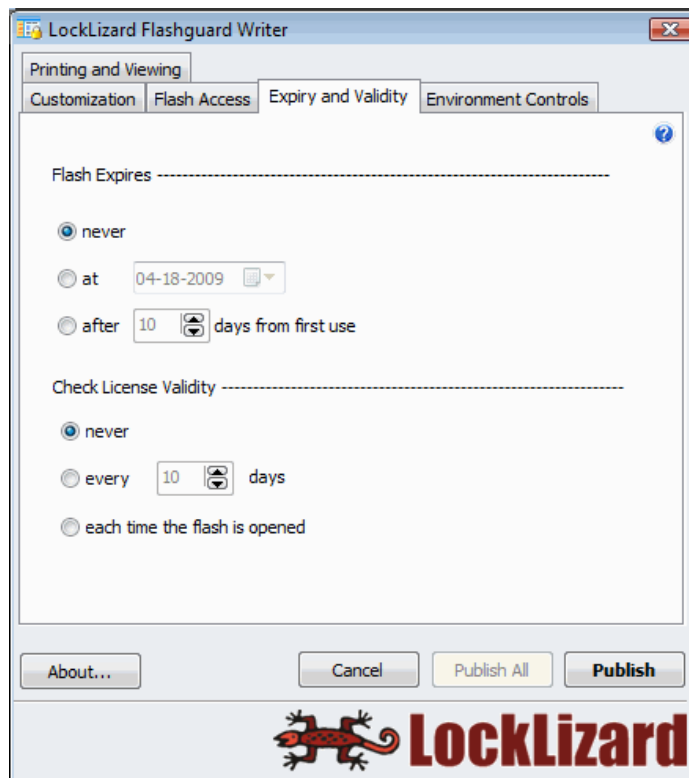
LockLizard Flashguard Writer

Printing and Viewing

Customization | Flash Access | Expiry and Validity | Environment Controls

Flash Expires ------------------------------------------------------------------------

never

at 04-18-2009

after 10 days from first use

Check License Validity ------------------------------------------------------------------------

never

every 10 days

each time the flash is opened

About... Cancel Publish All Publish

LockLizard